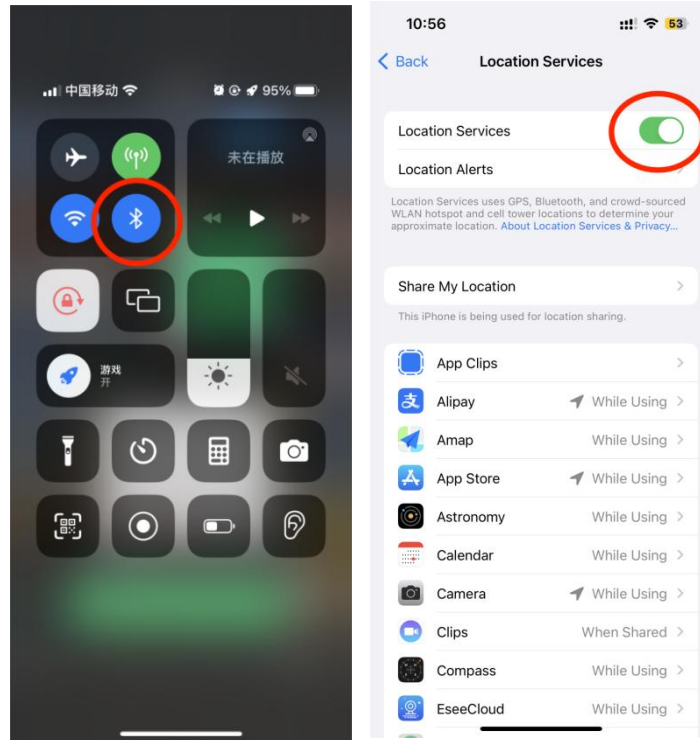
中国移动 95%

未在播放

游戏
开

10:56
53

Back Location Services

Location Services

Location Alerts

Location Services uses GPS, Bluetooth, and crowd-sourced WLAN hotspot and cell tower locations to determine your approximate location. About Location Services & Privacy...

Share My Location

This iPhone is being used for location sharing.

App Clips

Alipay While Using

Amap While Using

App Store While Using

Astronomy While Using

Calendar While Using

Camera While Using

Clips When Shared

Compass While Using

EseeCloud While Using